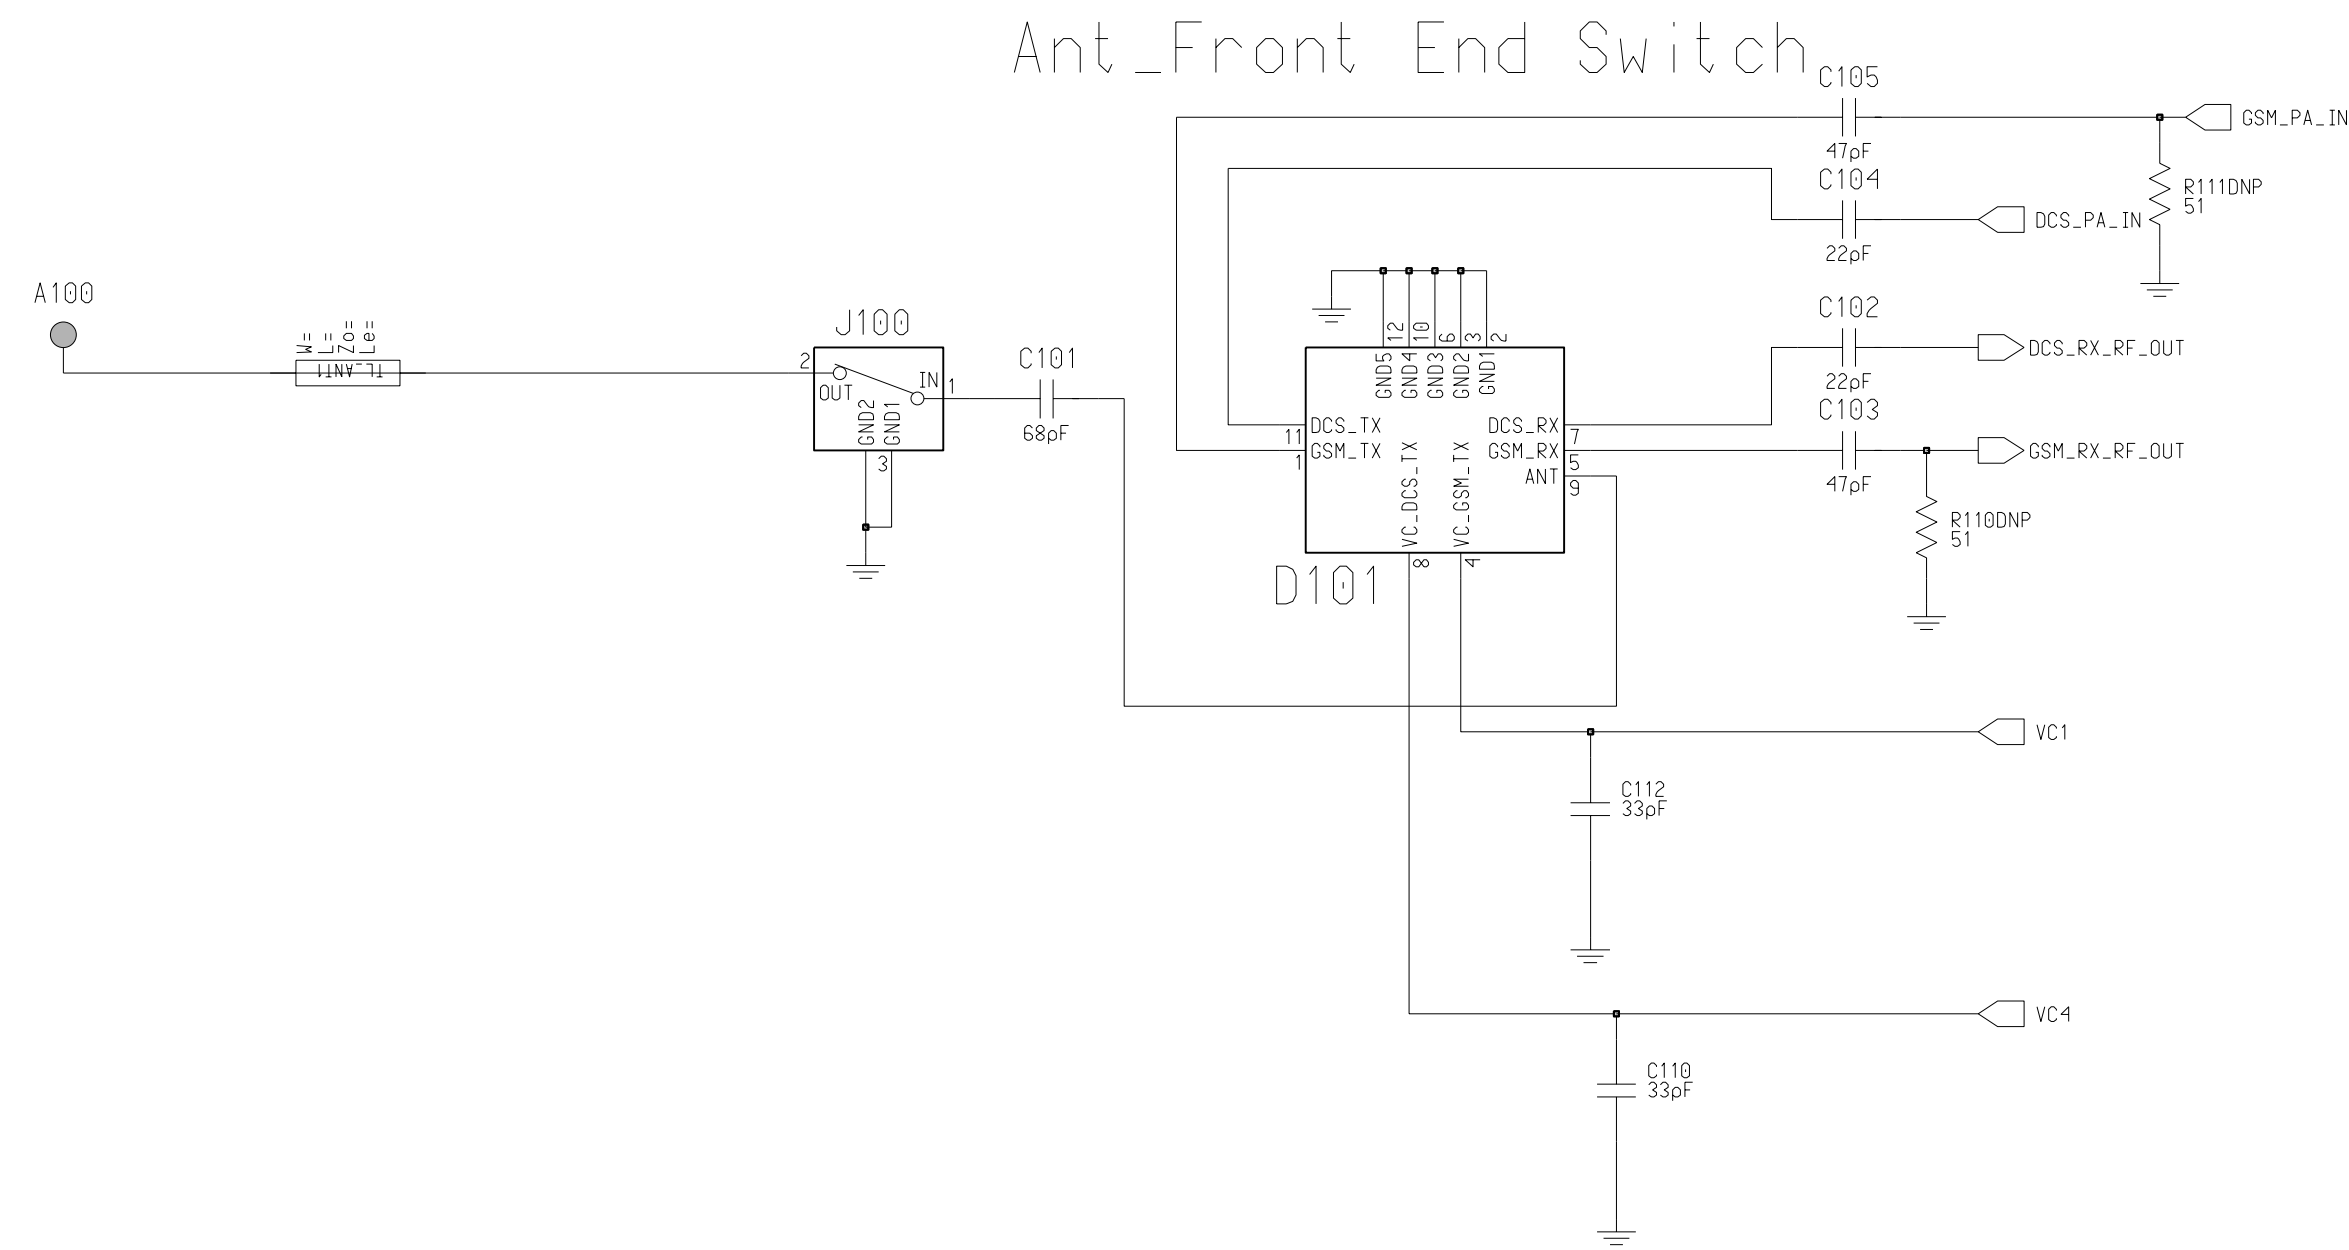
Ant_Front End Switch

C105
47pF
GSM_PA_IN
C104
22pF
DCS_PA_IN
R111DNP
51

A100
W=
L=
Zo=
Le=
TL_ANT1

J100
2
OUT
IN
1
GND2
GND1
3

C101
68pF

12 10 6 3 2
GND5 GND4 GND3 GND2 GND1

C102
22pF
DCS_RX_RF_OUT

DCS_TX
11
GSM_TX
1
VC_DCS_TX
VC_GSM_TX
DCS_RX
7
GSM_RX
5
ANT
9
8
4
D101

C103
47pF
GSM_RX_RF_OUT
R110DNP
51

VC1
C112
33pF

VC4
C110
33pF